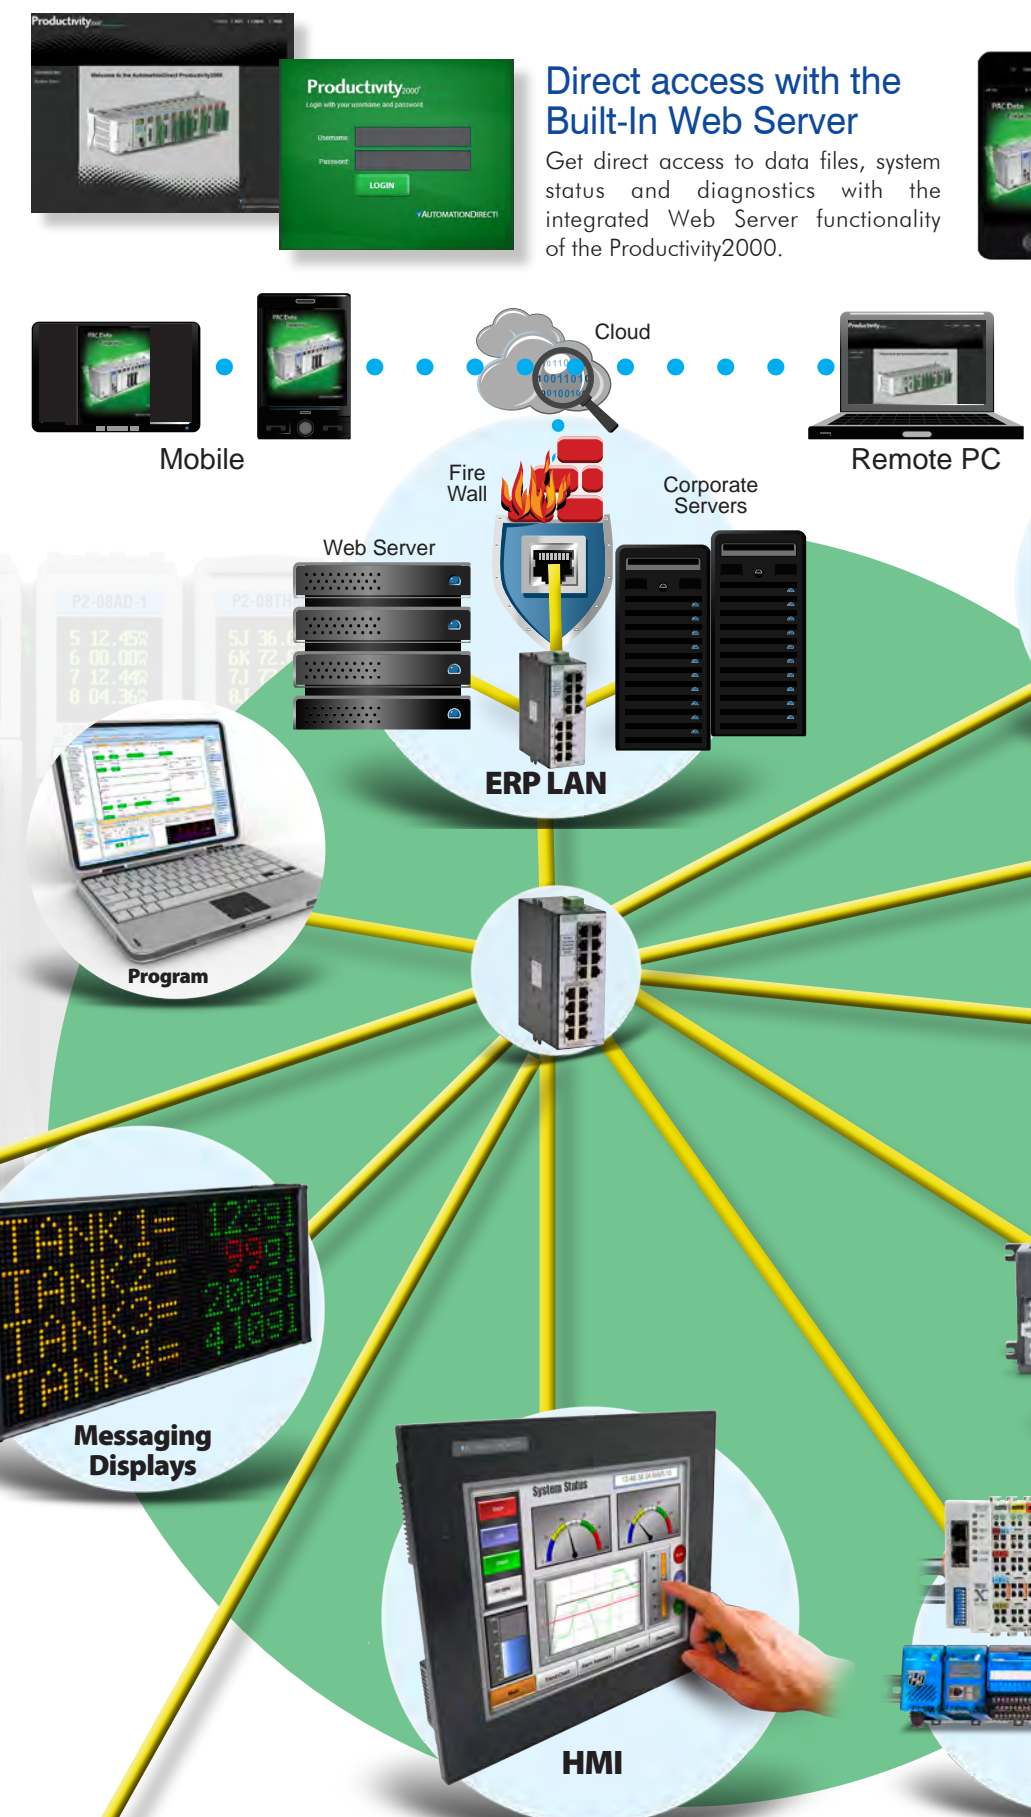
Productivity2000

Welcome to the AutomationDirect Productivity2000

Productivity2000

Login with your username and password

Username:

Password:

LOGIN

AUTOMATIONDIRECT

Direct access with the Built-In Web Server

Get direct access to data files, system status and diagnostics with the integrated Web Server functionality of the Productivity2000.

Cloud

Mobile

Remote PC

Fire Wall

Corporate Servers

Web Server

ERP LAN

P2-08AD-1

P2-08TH

Program

TANK1= 12391
TANK2= 9991
TANK3= 20091
TANK4= 41091

Messaging Displays

System Status

HMI